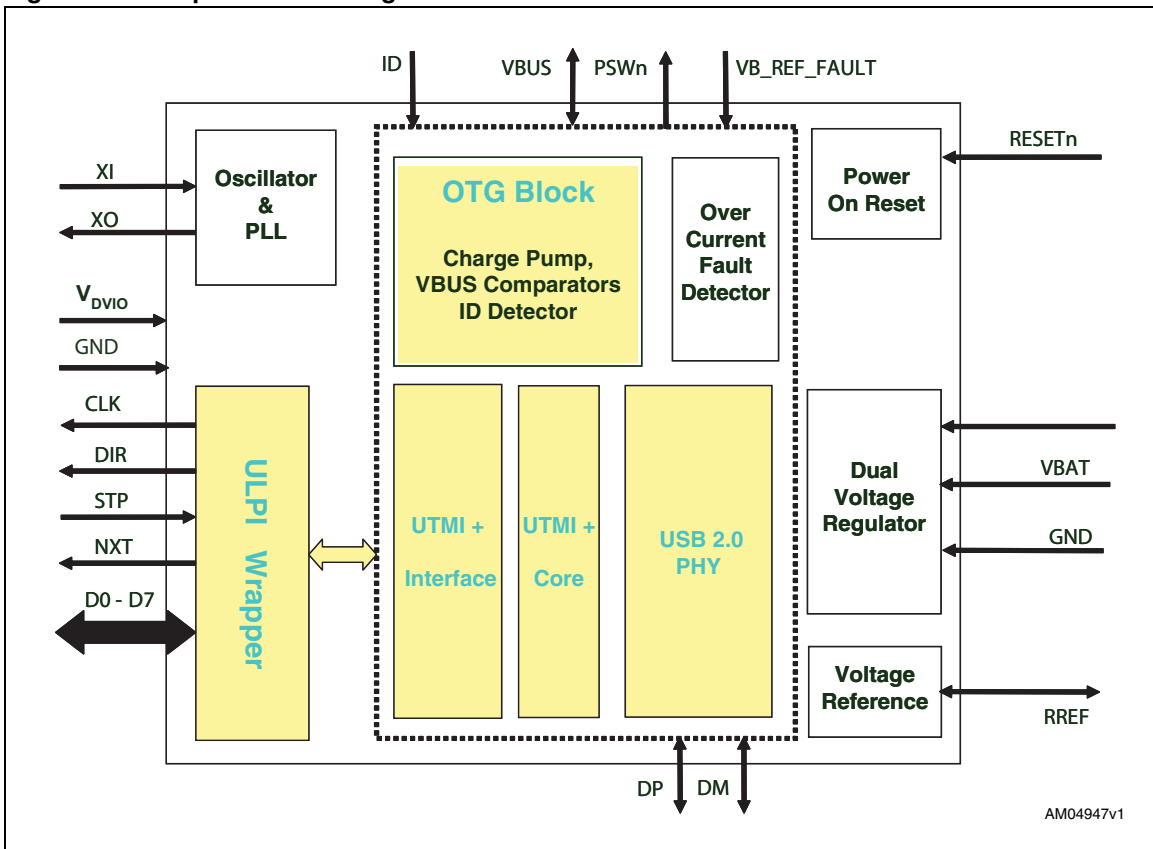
ID

VBUS

PSWn

VB_REF_FAULT

XI

XO

Oscillator & PLL

OTG Block

Charge Pump, VBUS Comparators ID Detector

Over Current Fault Detector

RESETn

Power On Reset

$V_{DVIO}$

GND

CLK

DIR

STP

NXT

D0 - D7

ULPI Wrapper

UTMI + Interface

UTMI + Core

USB 2.0 PHY

Dual Voltage Regulator

VBAT

GND

Voltage Reference

RREF

DP

DM

AM04947v1